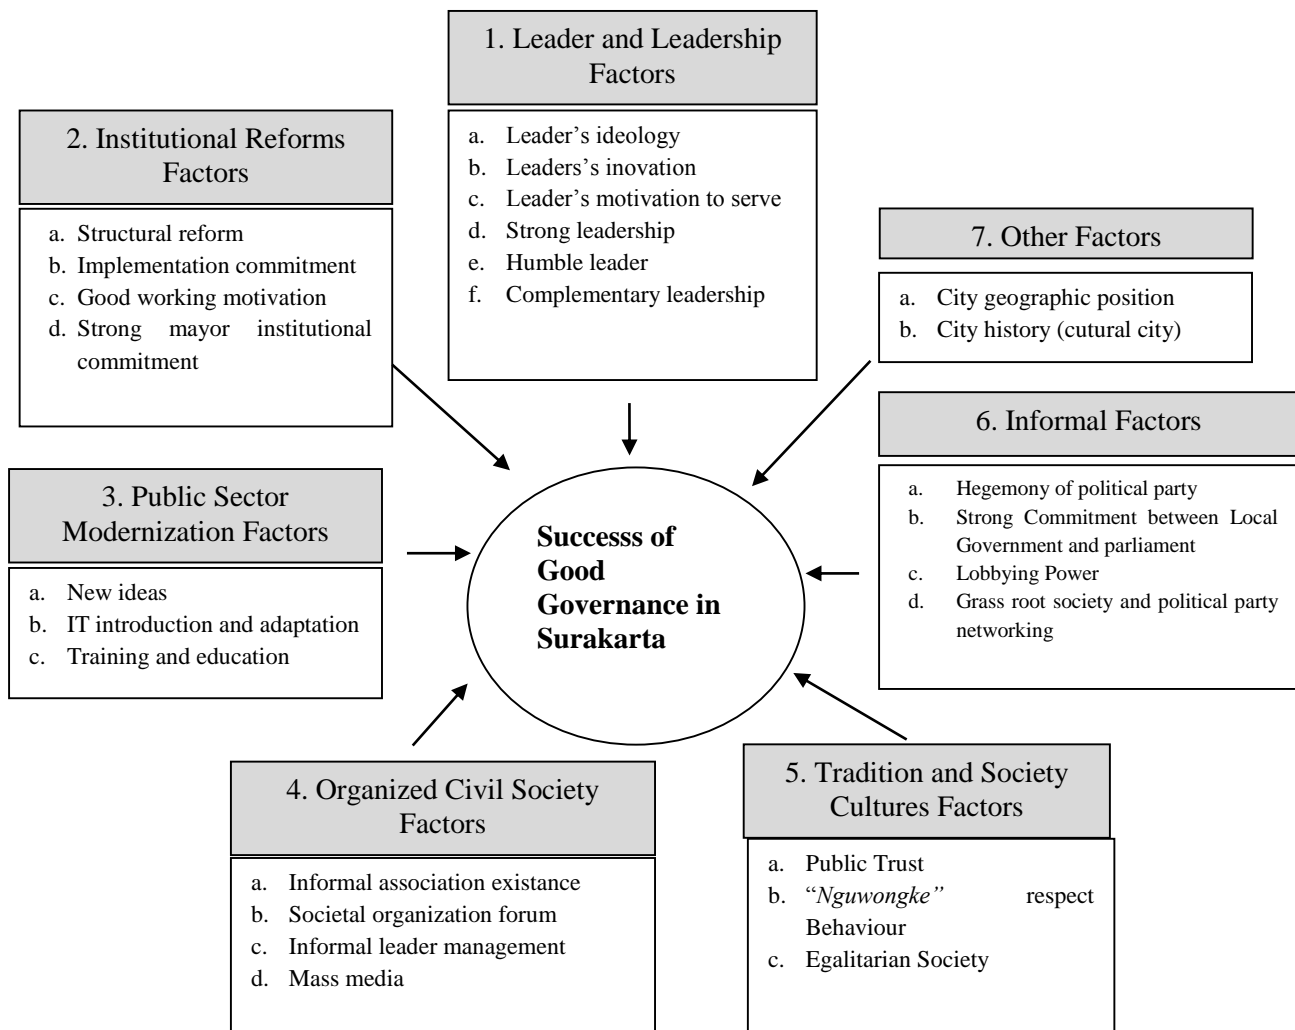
1. Leader and Leadership Factors

a. Leader's ideology
b. Leaders's inovation
c. Leader's motivation to serve
d. Strong leadership
e. Humble leader
f. Complementary leadership

2. Institutional Reforms Factors

a. Structural reform
b. Implementation commitment
c. Good working motivation
d. Strong mayor institutional commitment

7. Other Factors

a. City geographic position
b. City history (cutural city)

6. Informal Factors

a. Hegemony of political party
b. Strong Commitment between Local Government and parliament
c. Lobbying Power
d. Grass root society and political party networking

3. Public Sector Modernization Factors

a. New ideas
b. IT introduction and adaptation
c. Training and education

Successs of Good Governance in Surakarta

4. Organized Civil Society Factors

a. Informal association existance
b. Societal organization forum
c. Informal leader management
d. Mass media

5. Tradition and Society Cultures Factors

a. Public Trust
b. "Nguwongke" respect Behaviour
c. Egalitarian Society